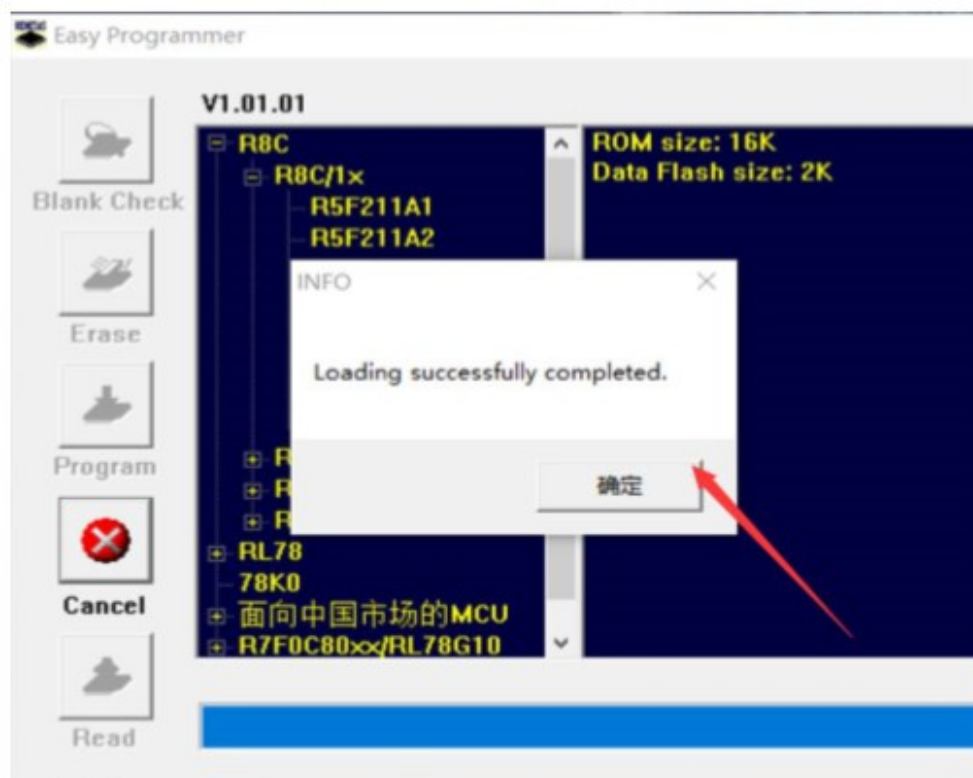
Easy Programmer

V1.01.01

Blank Check

Erase

Program

Cancel

Read

R8C
R8C/1x
R5F211A1
R5F211A2
R
R
R
RL78
78K0
面向中国市场的MCU
R7F0C80xx/RL78G10

ROM size: 16K
Data Flash size: 2K

INFO

Loading successfully completed.

确定